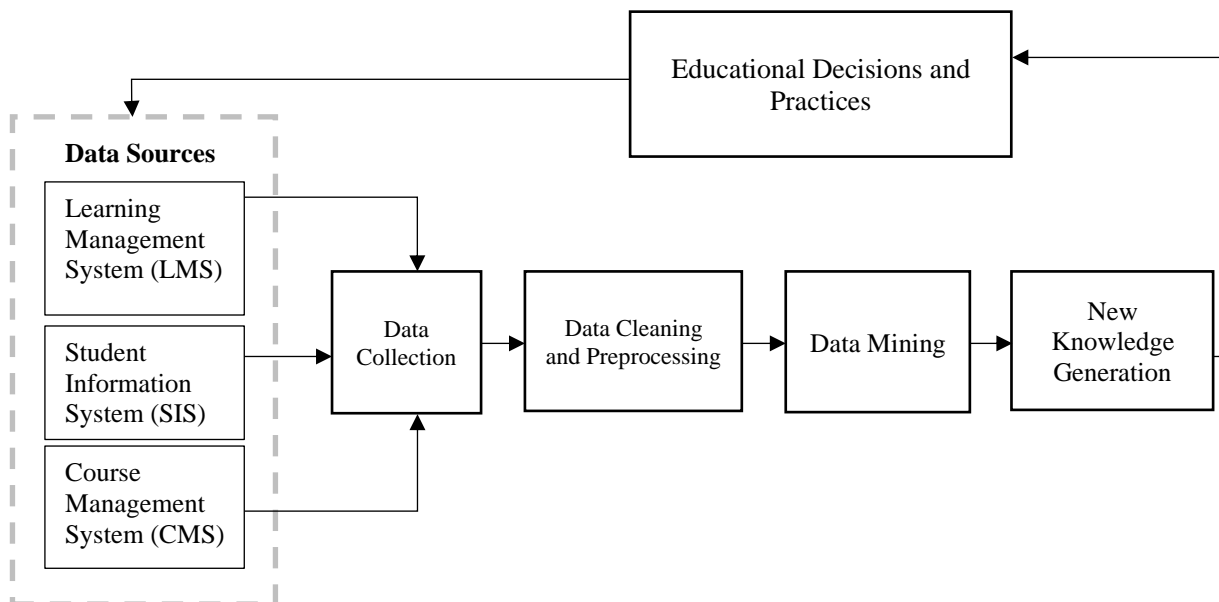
Educational Decisions and Practices

Data Sources

Learning Management System (LMS)

Student Information System (SIS)

Course Management System (CMS)

Data Collection

Data Cleaning and Preprocessing

Data Mining

New Knowledge Generation